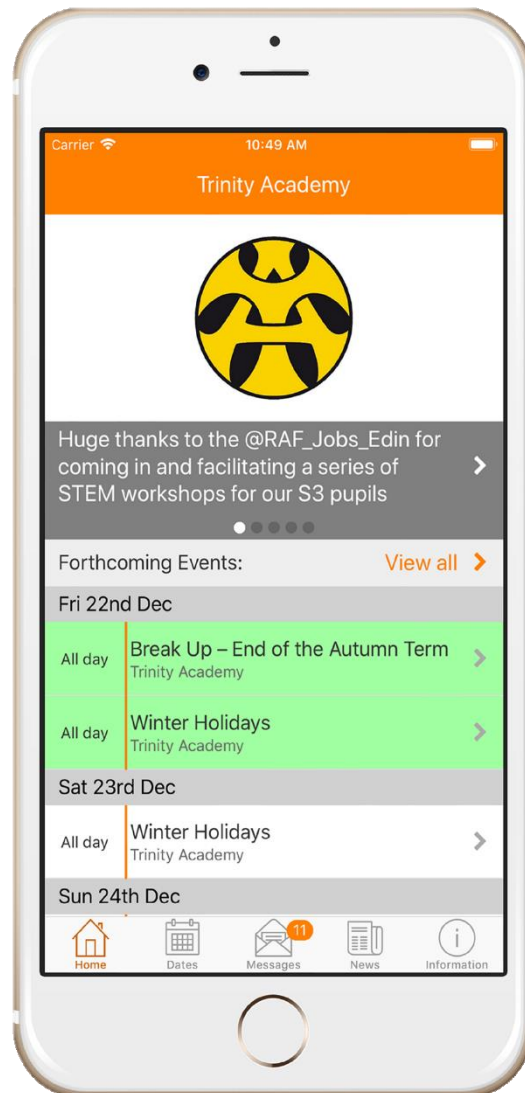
Carrier
10:49 AM

Trinity Academy

Huge thanks to the @RAF_Jobs_Edin for coming in and facilitating a series of STEM workshops for our S3 pupils

Forthcoming Events:
View all

Fri 22nd Dec

All day
Break Up – End of the Autumn Term
Trinity Academy

All day
Winter Holidays
Trinity Academy

Sat 23rd Dec

All day
Winter Holidays
Trinity Academy

Sun 24th Dec

Home
Dates
11
Messages
News
Information